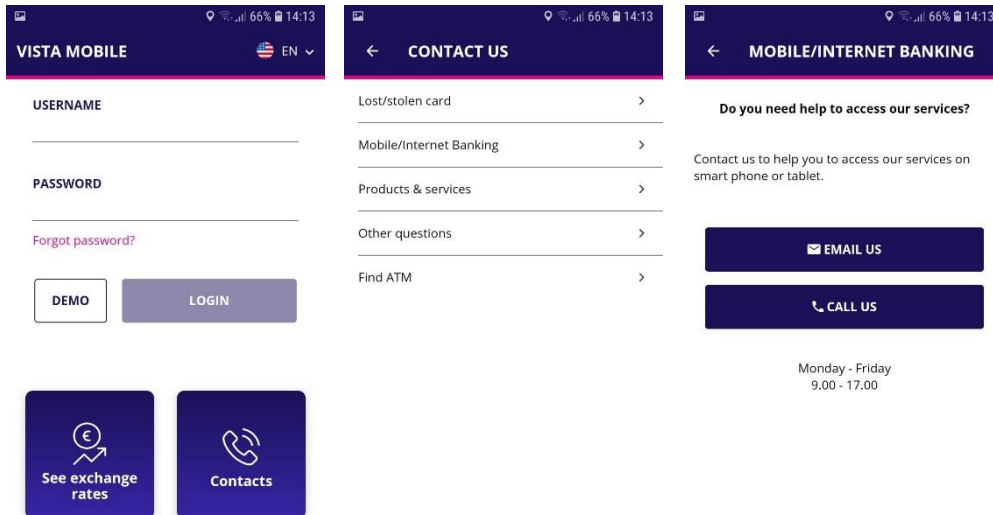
66% 14:13

VISTA MOBILE

EN

USERNAME

PASSWORD

Forgot password?

DEMO

LOGIN

See exchange rates

Contacts

66% 14:13

CONTACT US

Lost/stolen card

Mobile/Internet Banking

Products & services

Other questions

Find ATM

66% 14:13

MOBILE/INTERNET BANKING

Do you need help to access our services?

Contact us to help you to access our services on smart phone or tablet.

EMAIL US

CALL US

Monday - Friday
9.00 - 17.00